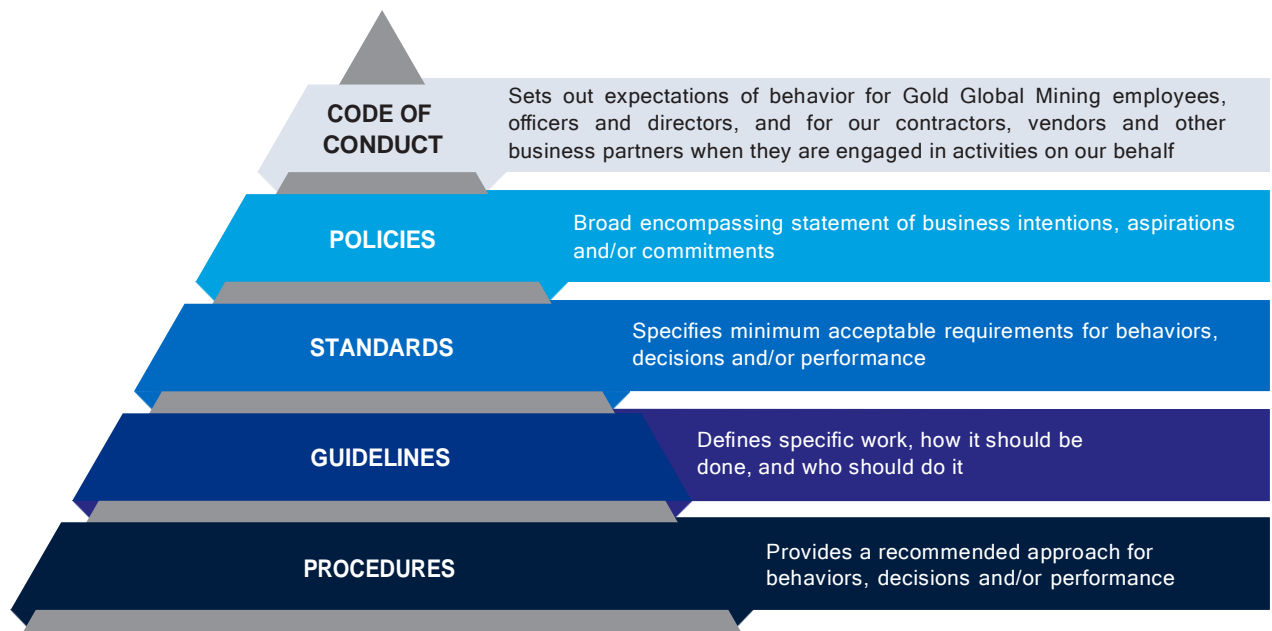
CODE OF CONDUCT

Sets out expectations of behavior for Gold Global Mining employees, officers and directors, and for our contractors, vendors and other business partners when they are engaged in activities on our behalf

POLICIES

Broad encompassing statement of business intentions, aspirations and/or commitments

STANDARDS

Specifies minimum acceptable requirements for behaviors, decisions and/or performance

GUIDELINES

Defines specific work, how it should be done, and who should do it

PROCEDURES

Provides a recommended approach for behaviors, decisions and/or performance